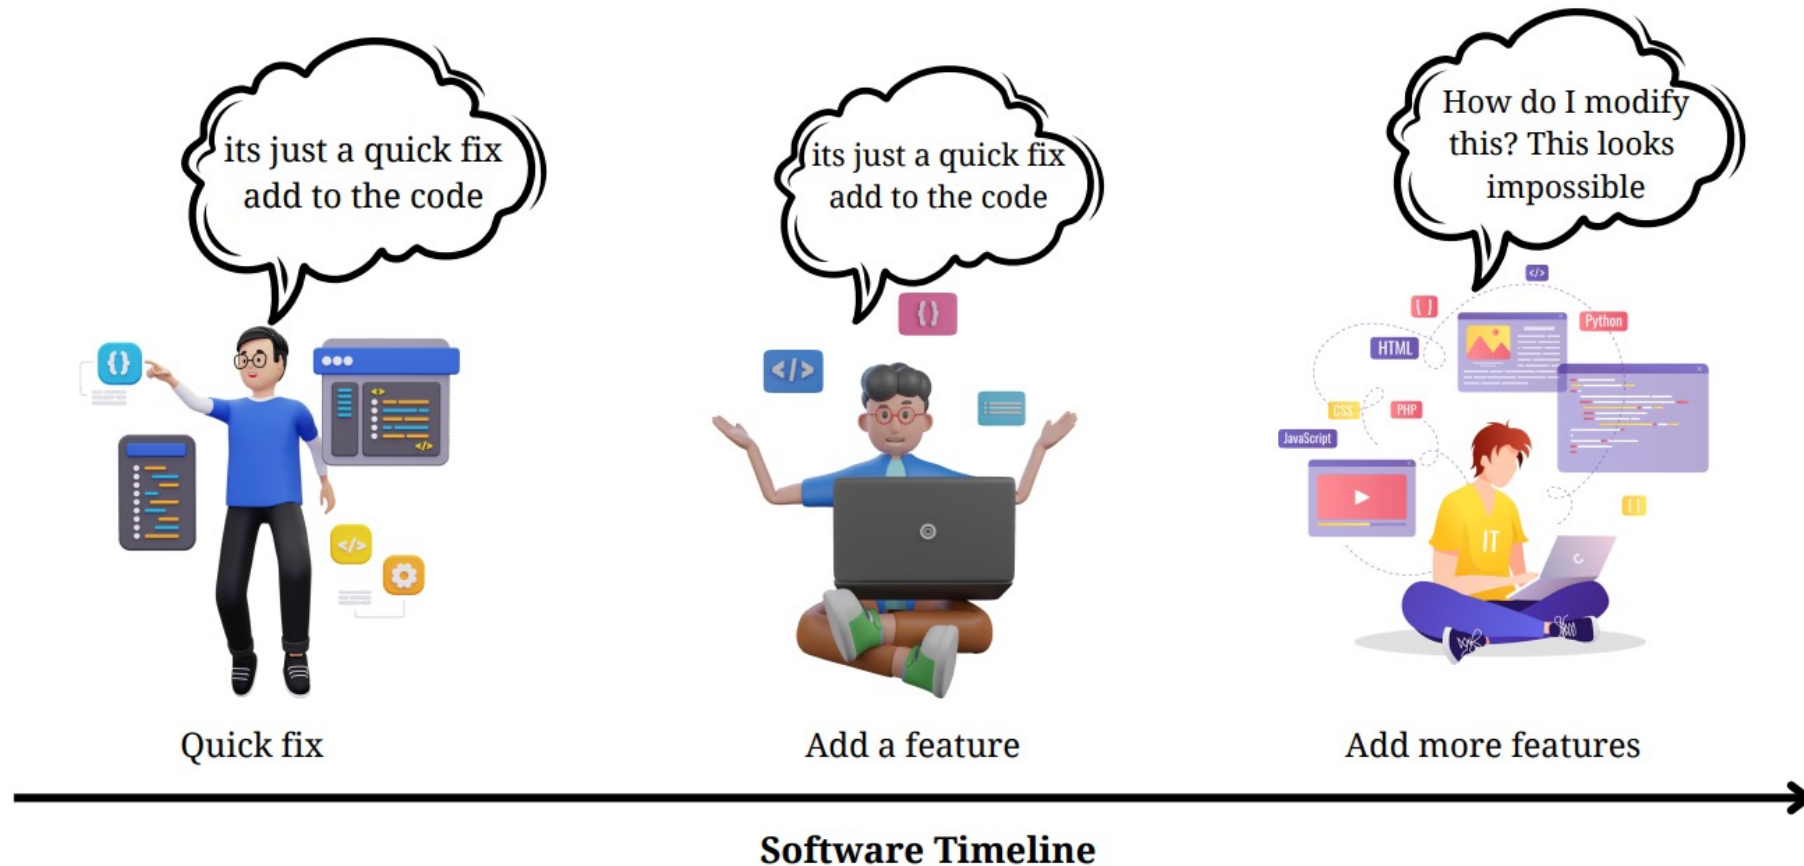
its just a quick fix add to the code

its just a quick fix add to the code

How do I modify this? This looks impossible

{}

</>

{}

</>

{ }

</>

{ }

HTML

Python

CSS

PHP

JavaScript

IT

{ }

Quick fix

Add a feature

Add more features

Software Timeline